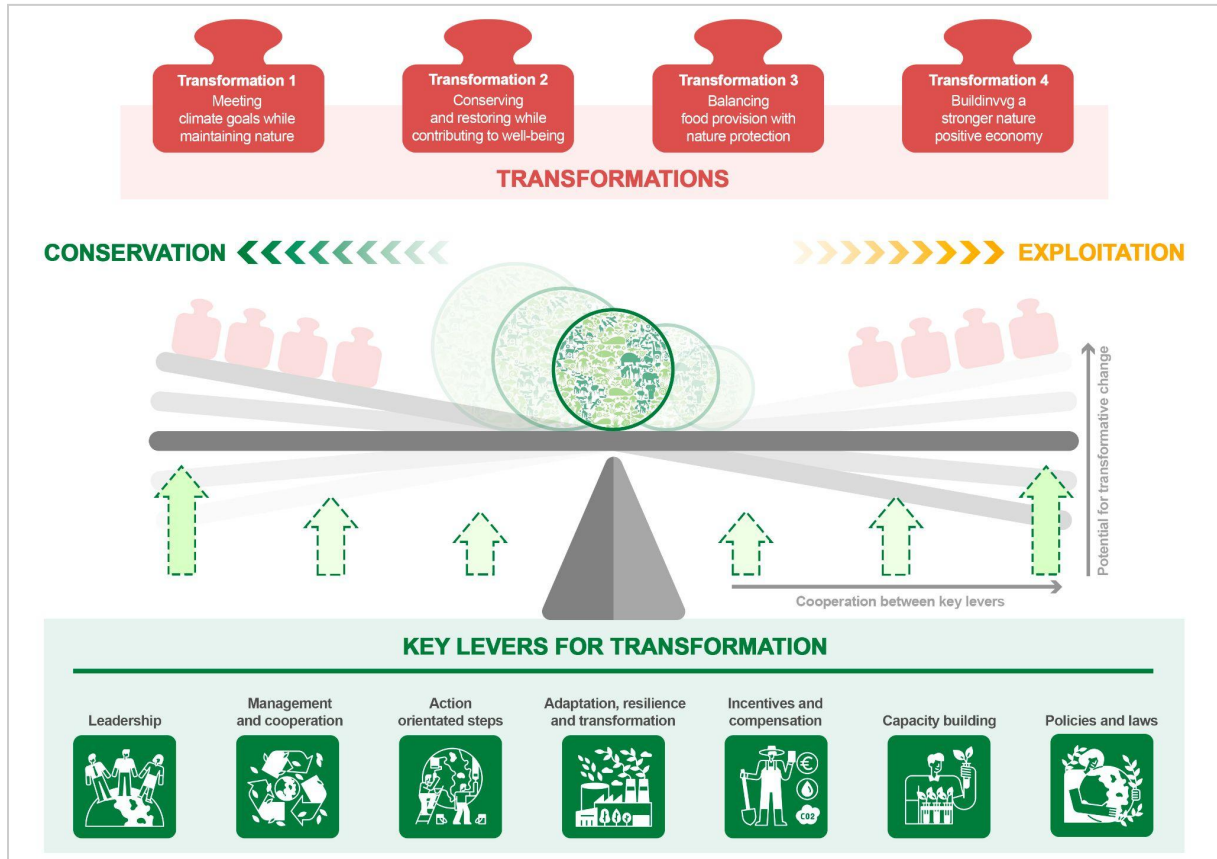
Transformation 1
Meeting climate goals while maintaining nature

Transformation 2
Conserving and restoring while contributing to well-being

Transformation 3
Balancing food provision with nature protection

Transformation 4
Buildinvvg a stronger nature positive economy

TRANSFORMATIONS

CONSERVATION

EXPLOITATION

Potential for transformative change

Cooperation between key levers

KEY LEVERS FOR TRANSFORMATION

Leadership

Management and cooperation

Action orientated steps

Adaptation, resilience and transformation

Incentives and compensation

Capacity building

Policies and laws

€

CO2